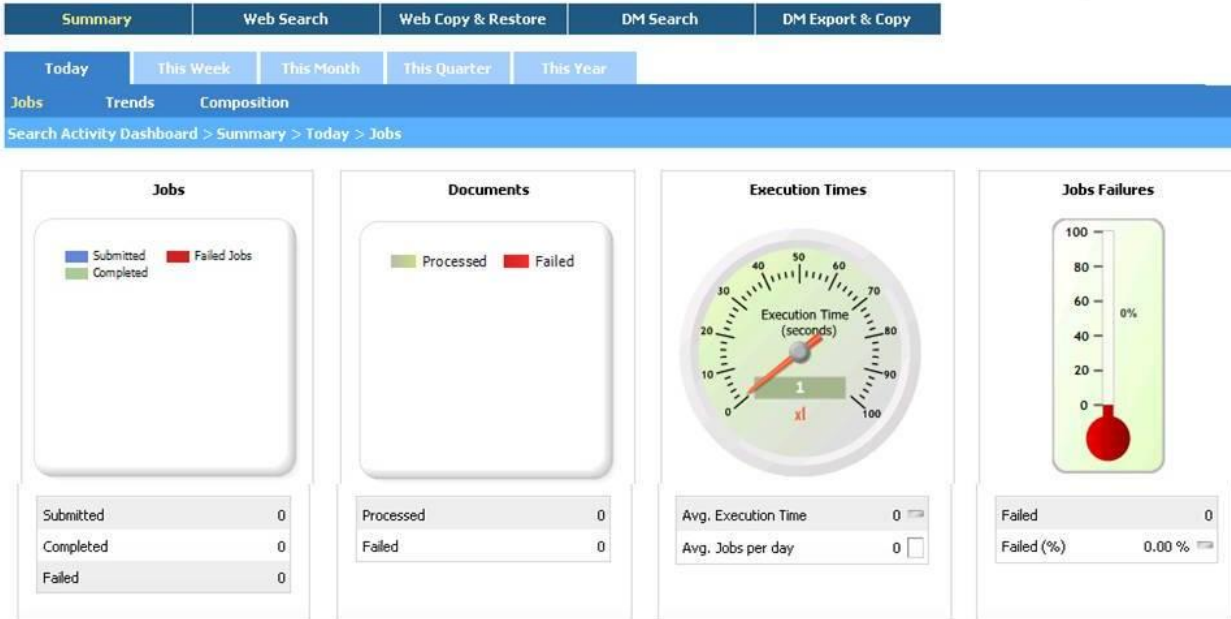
Summary | Web Search | Web Copy & Restore | DM Search | DM Export & Copy

Today | This Week | This Month | This Quarter | This Year

Jobs | Trends | Composition

Search Activity Dashboard > Summary > Today > Jobs

Jobs

Submitted
Completed
Failed Jobs

| Submitted | 0 |
|---|---|
| Completed | 0 |
| Failed | 0 |

Documents

Processed
Failed

| Processed | 0 |
|---|---|
| Failed | 0 |

Execution Times

0 10 20 30 40 50 60 70 80 90 100
Execution Time (seconds)
1
x1

| Avg. Execution Time | 0 |
|---|---|
| Avg. Jobs per day | 0 |

Jobs Failures

100
80
60
40
20
0
0%

| Failed | 0 |
|---|---|
| Failed (%) | 0.00 % |